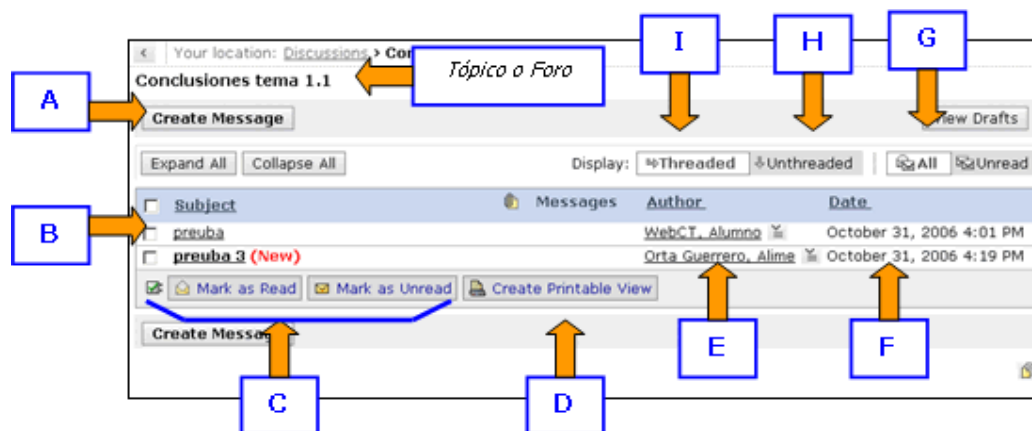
Your location: Discussions > Con

Conclusiones tema 1.1

Tópico o Foro

I

H

G

A

Create Message

View Drafts

Expand All

Collapse All

Display: Threaded Unthreaded

All Unread

B

Subject

Messages

Author

Date

preuba

WebCT, Alumno

October 31, 2006 4:01 PM

preuba 3 (New)

Orta Guerrero, Alime

October 31, 2006 4:19 PM

Mark as Read

Mark as Unread

Create Printable View

Create Message

C

D

E

F